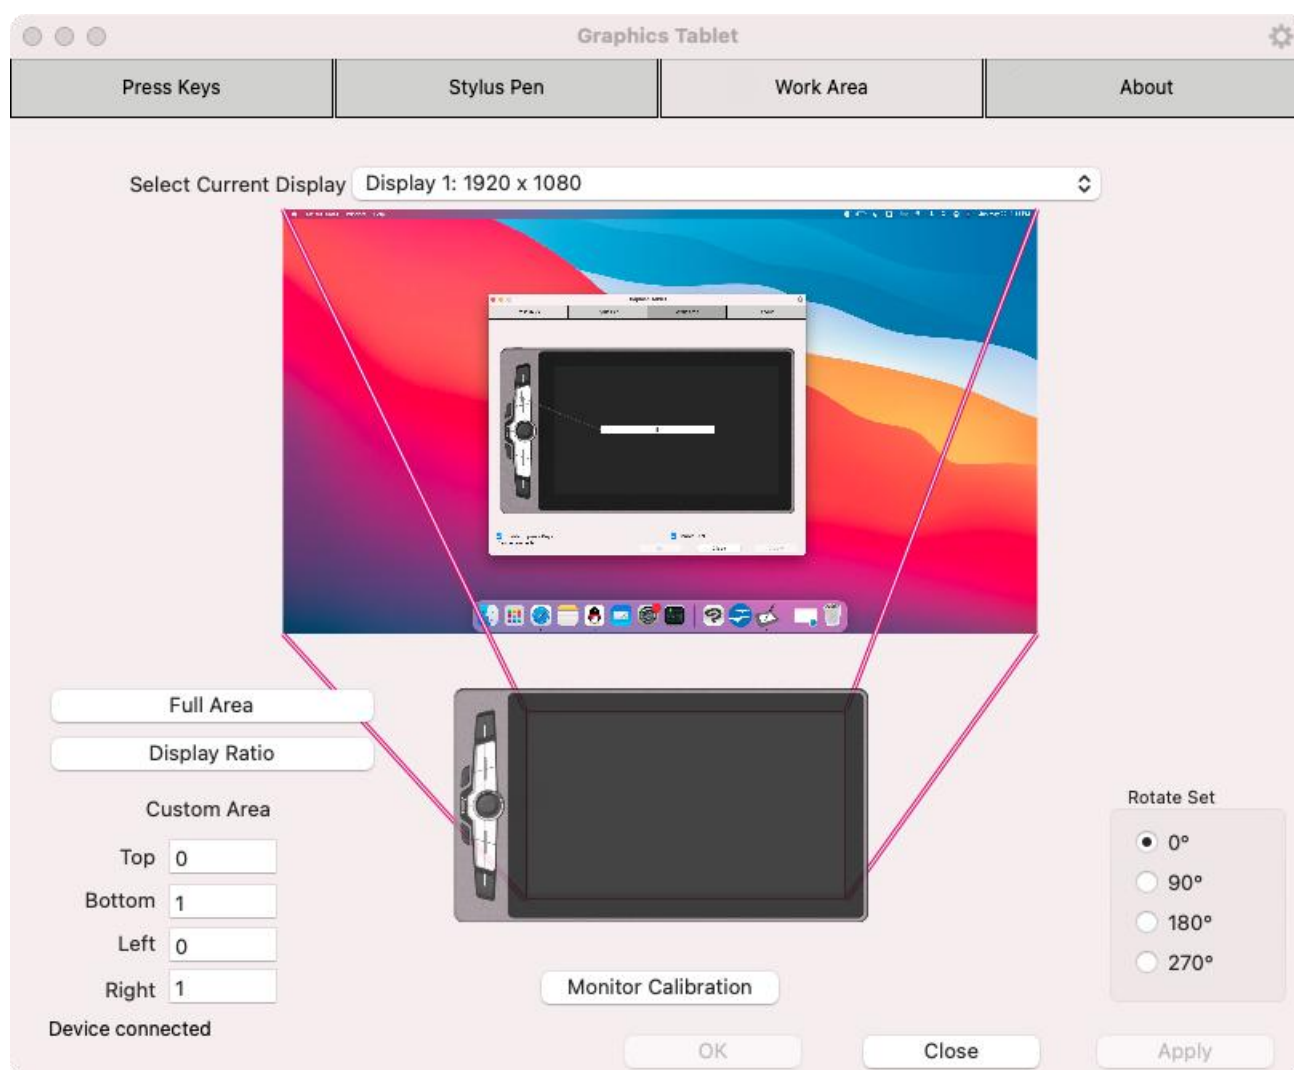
Graphics Tablet

Press Keys

Stylus Pen

Work Area

About

Select Current Display Display 1: 1920 x 1080

Full Area

Display Ratio

Custom Area

Top 0

Bottom 1

Left 0

Right 1

Device connected

Monitor Calibration

Rotate Set

0°

90°

180°

270°

OK

Close

Apply